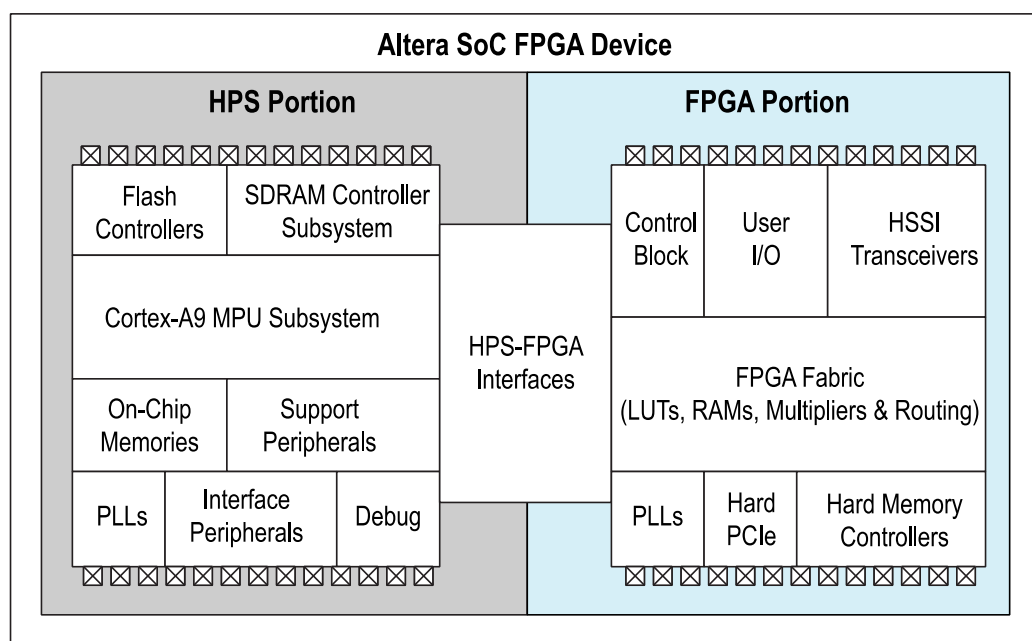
Altera SoC FPGA Device

HPS Portion

Flash Controllers

SDRAM Controller Subsystem

Cortex-A9 MPU Subsystem

On-Chip Memories

Support Peripherals

PLLs

Interface Peripherals

Debug

HPS-FPGA Interfaces

FPGA Portion

Control Block

User I/O

HSSI Transceivers

FPGA Fabric (LUTs, RAMs, Multipliers & Routing)

PLLs

Hard PCIe

Hard Memory Controllers